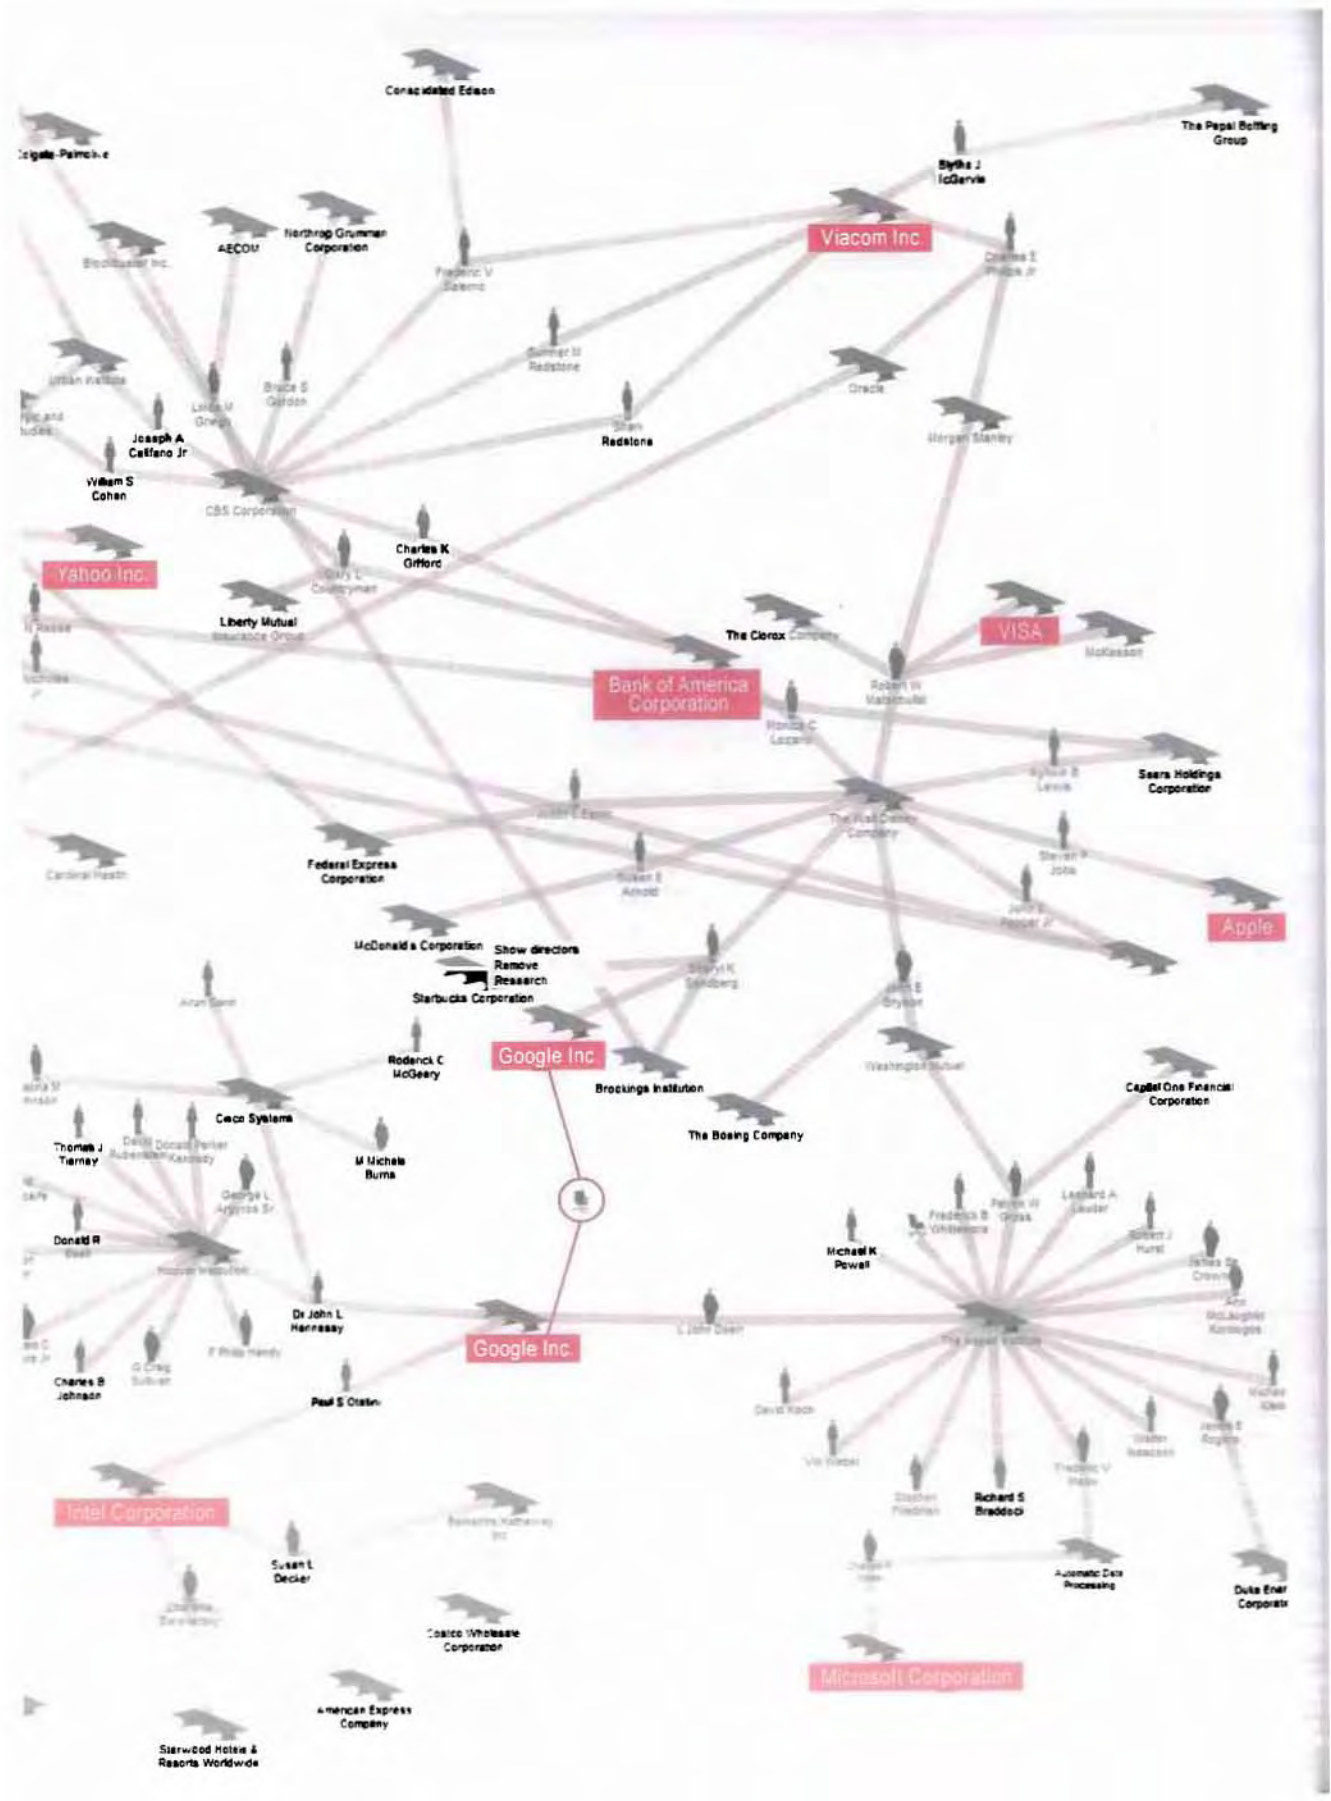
Consolidated Edison

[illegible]gate-Palmolive

The Pepsi Bottling Group

Blythe J McGarvie

Viacom Inc.

AECOM

Northrop Grumman Corporation

Blockbuster Inc.

Frederic V Salerno

Charles E Phillips Jr

Sumner M Redstone

Urban Institute

Bruce S Gordon

Oracle

Linda M Griego

Shari Redstone

Joseph A Califano Jr

Morgan Stanley

William S Cohen

CBS Corporation

Charles K Gifford

Yahoo Inc.

Gary L Countryman

Liberty Mutual Insurance Group

The Clorox Company

VISA

McKesson

Robert W Matschullat

Bank of America Corporation

Monica C Lozano

Sylvia B Lewis

Sears Holdings Corporation

Judith L Estrin

The Walt Disney Company

Steven P Jobs

Cardinal Health

Federal Express Corporation

Susan E Arnold

John E Pepper Jr

Apple

McDonald's Corporation

Show directors
Remove
Research

Starbucks Corporation

Sheryl K Sandberg

John E Bryson

Arun Sarin

Rodenck C McGeary

Google Inc.

Brookings Institution

Washington Mutual

Capital One Financial Corporation

Cisco Systems

The Boeing Company

Thomas J Tierney

David Rubenstein

Donald Parker Kennedy

M Michele Burns

George L Argyros Sr

Frederick B Whittemore

Peter W Gross

Leonard A Lauder

Donald R Beall

Michael K Powell

Robert J Hurst

Hoover Institution

Dr John L Hennessy

Google Inc.

L John Doerr

The Aspen Institute

Charles B Johnson

G Craig Sullivan

F Philip Handy

Paul S Otellini

David Koch

Vin Weber

Walter Isaacson

James E Rogers

Stephen Friedman

Richard S Braddock

Frederic V Malek

Intel Corporation

Berkshire Hathaway Inc

Susan L Decker

Automatic Data Processing

Duke Energy Corporation

Charlene Barshefsky

Costco Wholesale Corporation

Microsoft Corporation

American Express Company

Starwood Hotels & Resorts Worldwide